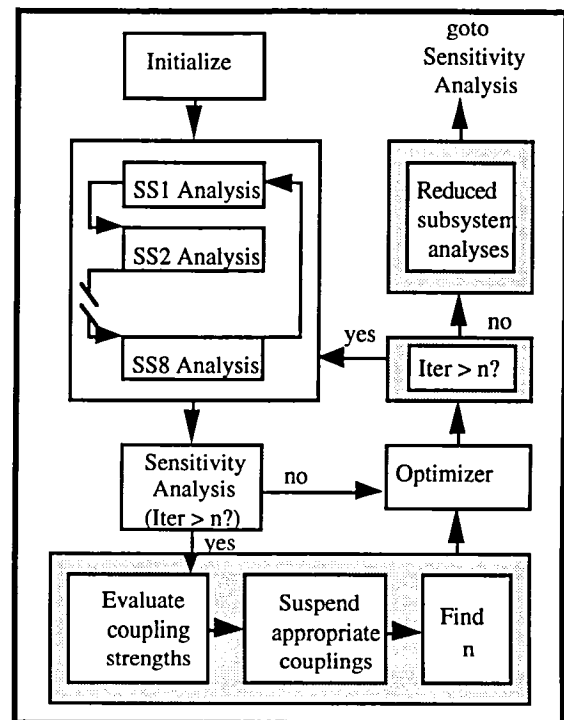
Initialize

SS1 Analysis

SS2 Analysis

SS8 Analysis

goto Sensitivity Analysis

Reduced subsystem analyses

no

yes

Iter > n?

Sensitivity Analysis (Iter > n?)

no

Optimizer

yes

Evaluate coupling strengths

Suspend appropriate couplings

Find n